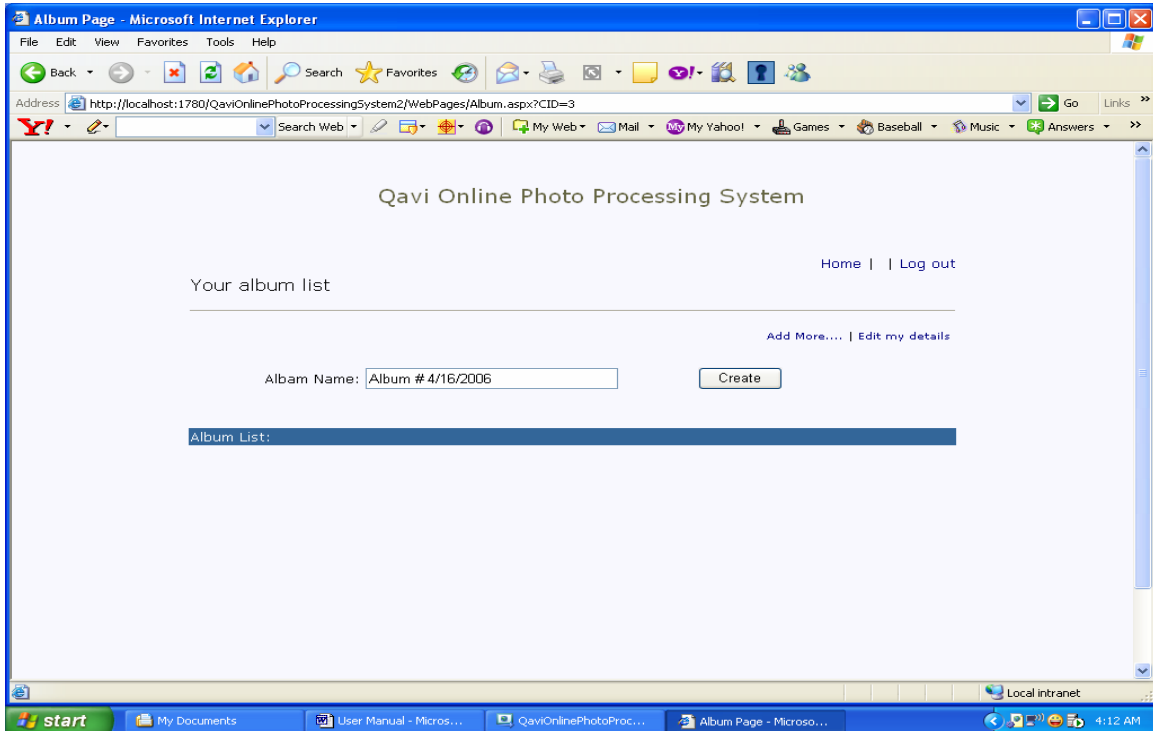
Album Page - Microsoft Internet Explorer

File Edit View Favorites Tools Help

Back Search Favorites

Address http://localhost:1780/QaviOnlinePhotoProcessingSystem2/WebPages/Album.aspx?CID=3 Go Links

Search Web My Web Mail My Yahoo! Games Baseball Music Answers

Qavi Online Photo Processing System

Home | | Log out

Your album list

Add More.... | Edit my details

Albam Name: Album # 4/16/2006

Create

Album List:

Local intranet

start My Documents User Manual - Micros... QaviOnlinePhotoProc... Album Page - Microso... 4:12 AM